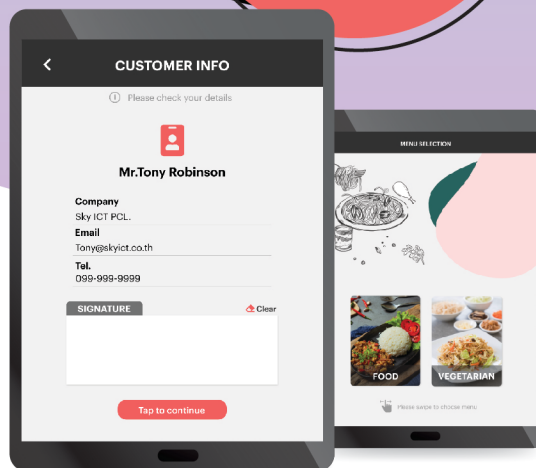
<
CUSTOMER INFO
Please check your details

Mr.Tony Robinson

Company
Sky ICT PCL.
Email
Tony@skyict.co.th
Tel.
099-999-9999

SIGNATURE
Clear

Tap to continue

MENU SELECTION

FOOD
VEGETARIAN

Please swipe to choose menu